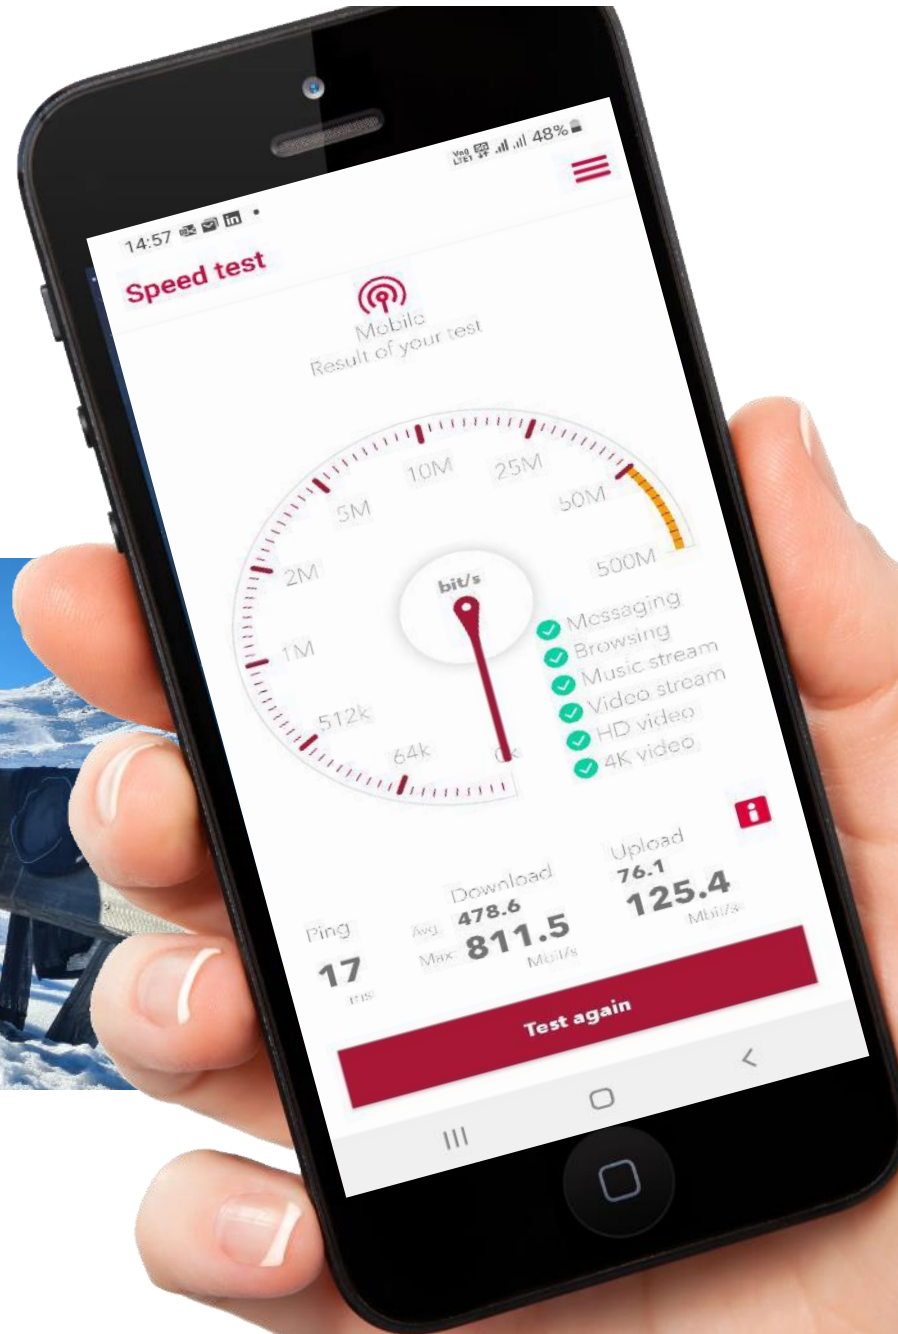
14:57

Vo0 LTE1 5G 48%

Speed test

Mobile
Result of your test

10M 25M
5M 50M
2M 500M
bit/s
1M
512k
64k 0k

Messaging
Browsing
Music stream
Video stream
HD video
4K video

Ping
17
ms

Download
Avg 478.6
Max 811.5
Mbit/s

Upload
76.1
125.4
Mbit/s

Test again